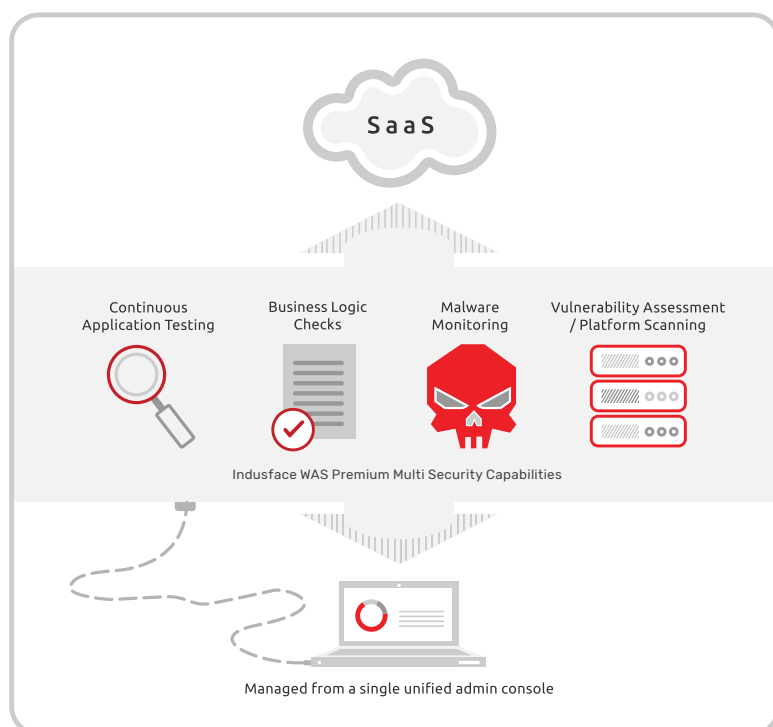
SaaS

Continuous Application Testing

Business Logic Checks

Malware Monitoring

Vulnerability Assessment / Platform Scanning

Indusface WAS Premium Multi Security Capabilities

Managed from a single unified admin console